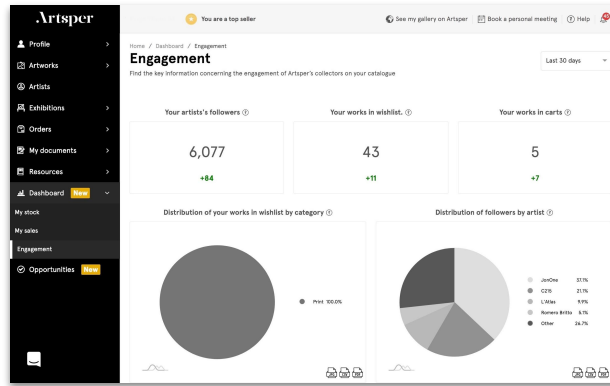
Artsper

You are a top seller

See my gallery on Artsper
Book a personal meeting
Help

Profile
Artworks
Artists
Exhibitions
Orders
My documents
Resources
Dashboard New
My stock
My sales
Engagement
Opportunities New

Home / Dashboard / Engagement

Engagement

Find the key information concerning the engagement of Artsper's collectors on your catalogue

Last 30 days

Your artists's followers
6,077
+84

Your works in wishlist.
43
+11

Your works in carts
5
+7

Distribution of your works in wishlist by category
Print 100.0%

Distribution of followers by artist
JonOne 37.1%
C215 21.1%
L'Atlas 9.9%
Romero Britto 5.1%
Other 26.7%